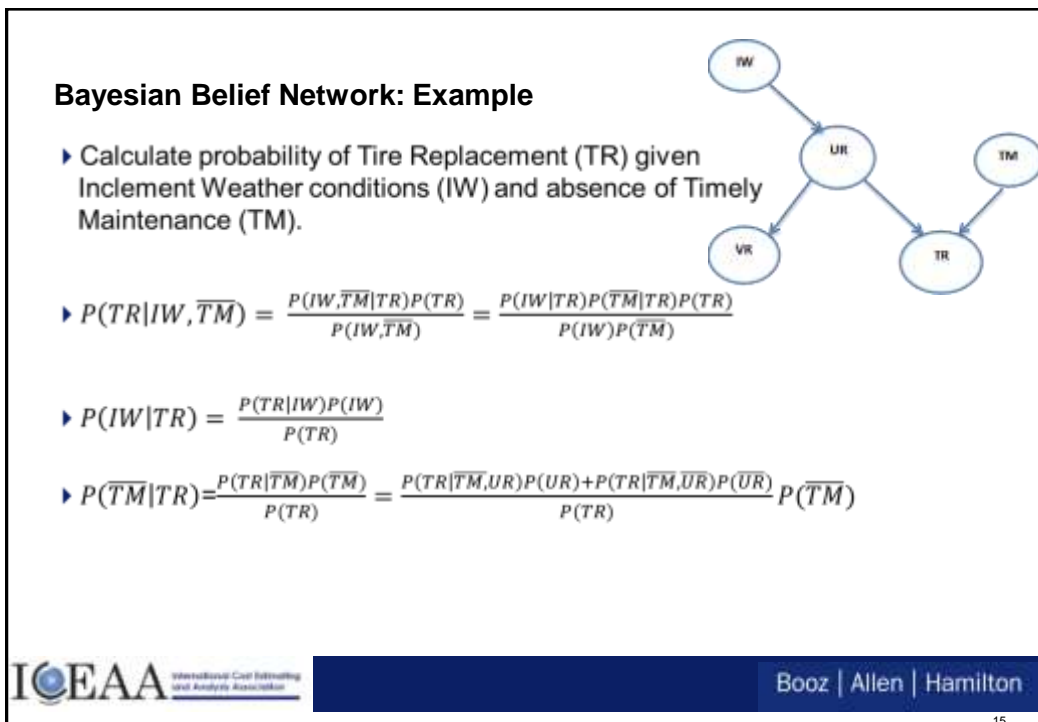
Bayesian Belief Network: Example

IW

UR

TM

VR

TR

▸ Calculate probability of Tire Replacement (TR) given Inclement Weather conditions (IW) and absence of Timely Maintenance (TM).

▸ $P(TR|IW,\overline{TM}) = \frac{P(IW,\overline{TM}|TR)P(TR)}{P(IW,\overline{TM})} = \frac{P(IW|TR)P(\overline{TM}|TR)P(TR)}{P(IW)P(\overline{TM})}$

▸ $P(IW|TR) = \frac{P(TR|IW)P(IW)}{P(TR)}$

▸ $P(\overline{TM}|TR)=\frac{P(TR|\overline{TM})P(\overline{TM})}{P(TR)} = \frac{P(TR|\overline{TM},UR)P(UR)+P(TR|\overline{TM},\overline{UR})P(\overline{UR})}{P(TR)}P(\overline{TM})$

ICEAA International Cost Estimating and Analysis Association

Booz | Allen | Hamilton

15